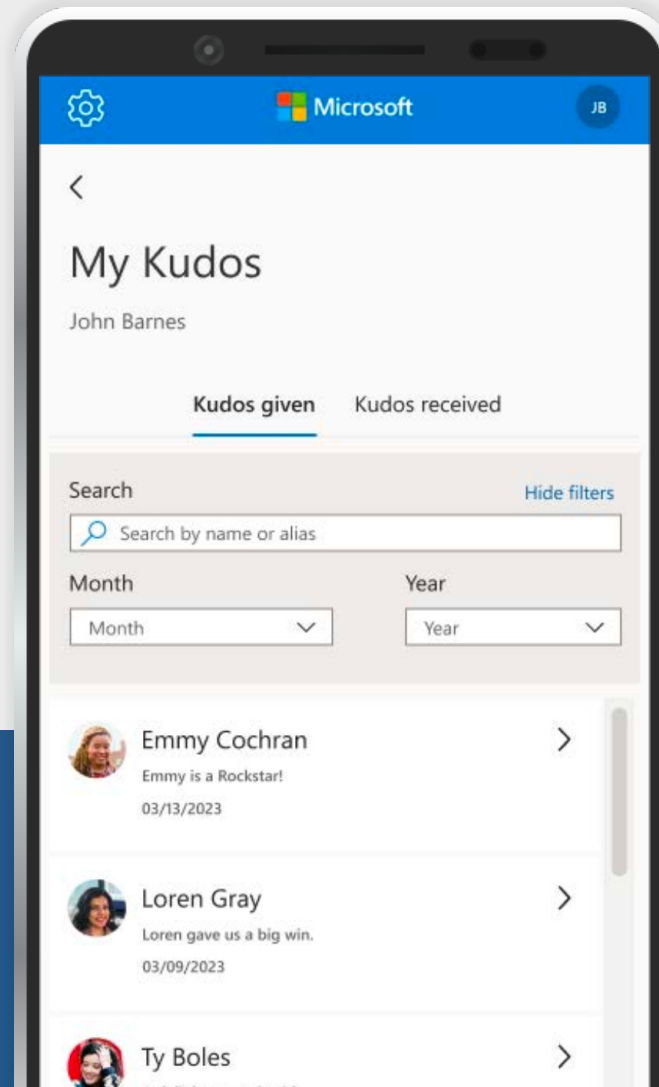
Microsoft

JB

My Kudos

John Barnes

Kudos given

Kudos received

Search

Hide filters

Search by name or alias

Month

Month

Year

Year

Emmy Cochran

Emmy is a Rockstar!

03/13/2023

Loren Gray

Loren gave us a big win.

03/09/2023

Ty Boles

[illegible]